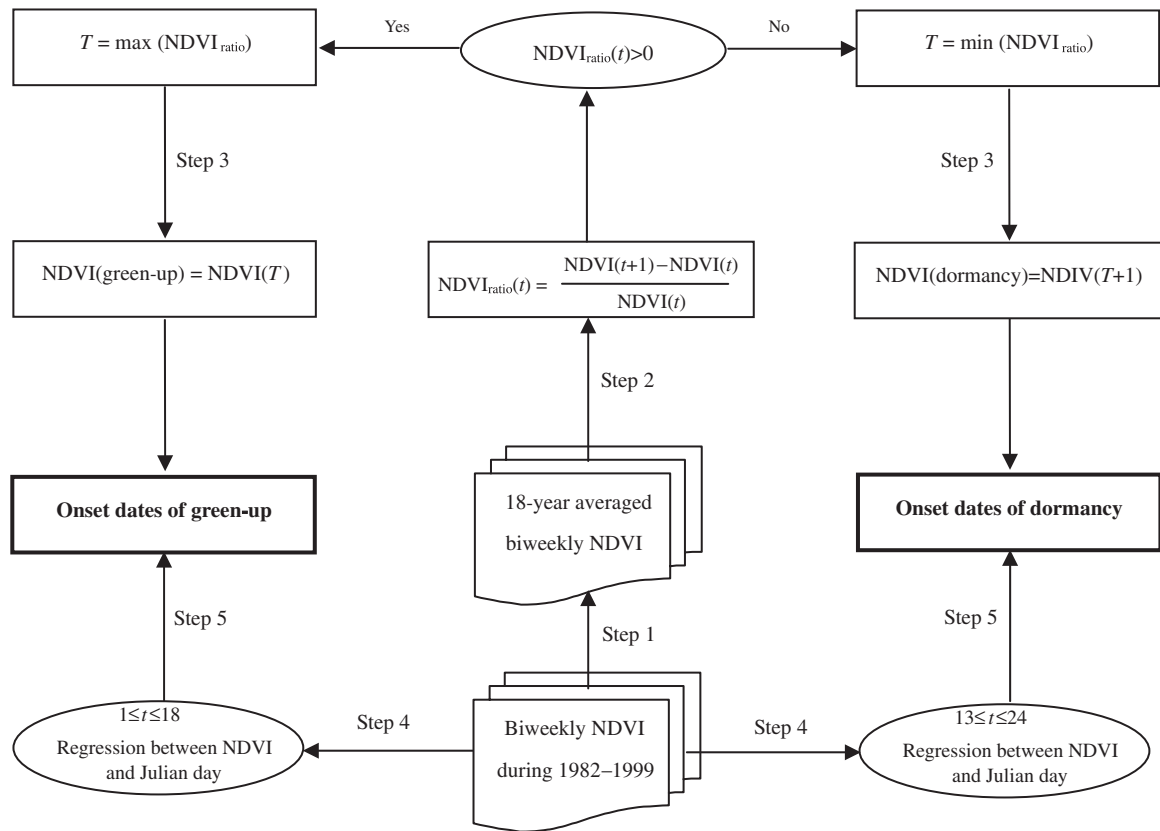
Yes

$NDVI_{ratio}(t)>0$

No

$T$ = max ($NDVI_{ratio}$)

$T$ = min ($NDVI_{ratio}$)

Step 3

Step 3

NDVI(green-up) = NDVI($T$)

$NDVI_{ratio}(t) = \frac{NDVI(t+1)-NDVI(t)}{NDVI(t)}$

NDVI(dormancy)=NDIV($T$+1)

Step 2

Onset dates of green-up

18-year averaged biweekly NDVI

Onset dates of dormancy

Step 5

Step 1

Step 5

$1\leq t\leq 18$
Regression between NDVI and Julian day

Step 4

Biweekly NDVI during 1982–1999

Step 4

$13\leq t\leq 24$
Regression between NDVI and Julian day